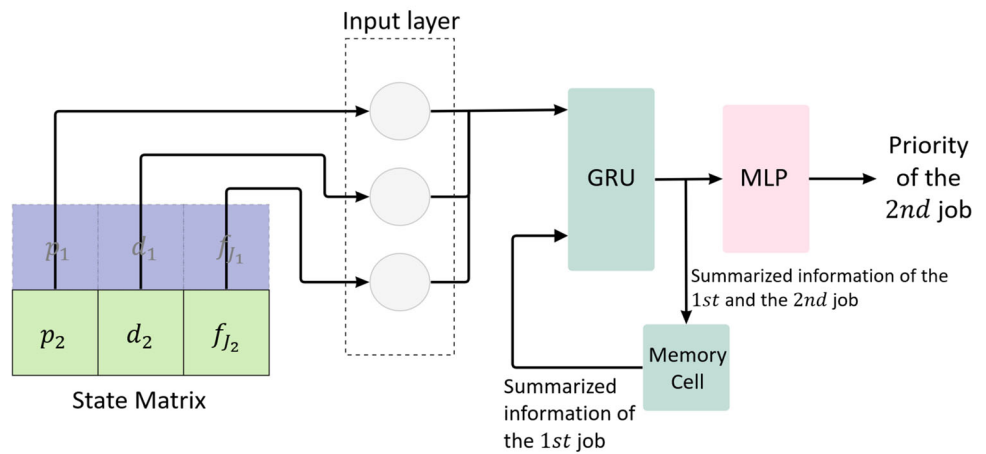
Input layer

$p_1$ $d_1$ $f_{J_1}$

$p_2$ $d_2$ $f_{J_2}$

State Matrix

GRU

MLP

Priority of the $2nd$ job

Summarized information of the $1st$ and the $2nd$ job

Memory Cell

Summarized information of the $1st$ job